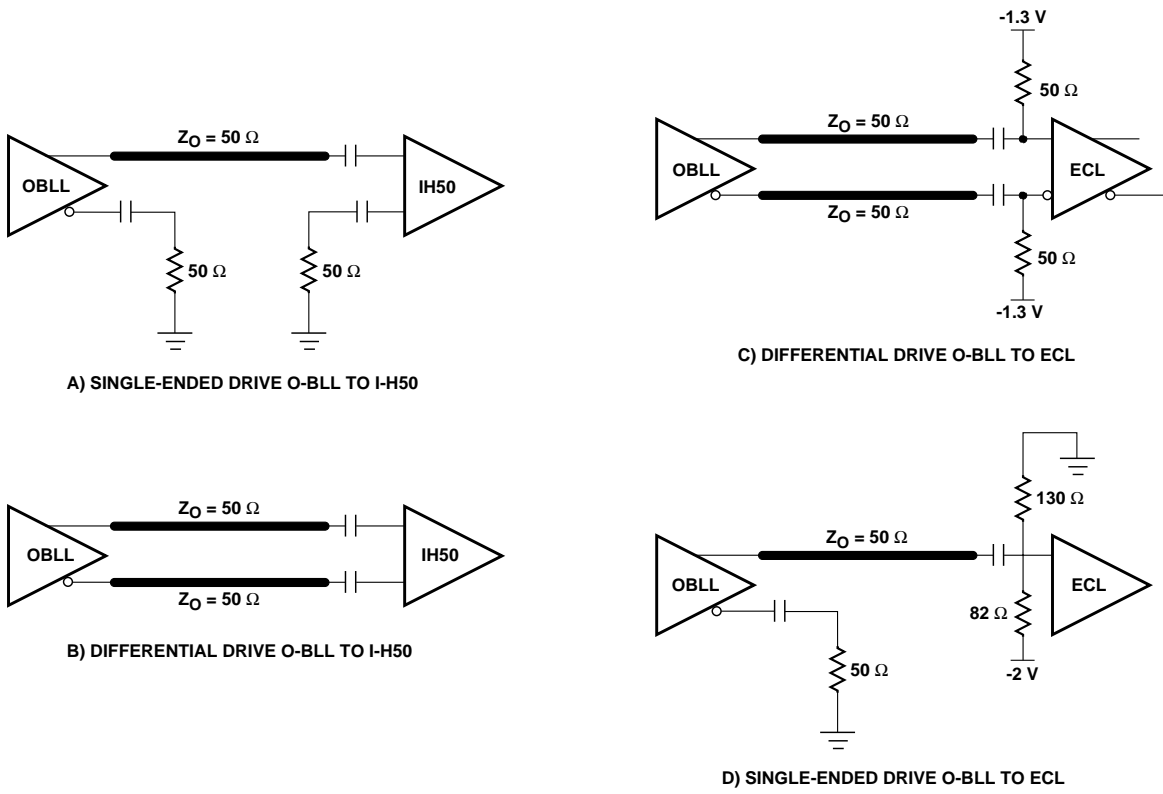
$Z_O = 50\ \Omega$

OBLL

IH50

$50\ \Omega$

$50\ \Omega$

A) SINGLE-ENDED DRIVE O-BLL TO I-H50

-1.3 V

$50\ \Omega$

$Z_O = 50\ \Omega$

OBLL

ECL

$Z_O = 50\ \Omega$

$50\ \Omega$

-1.3 V

C) DIFFERENTIAL DRIVE O-BLL TO ECL

$Z_O = 50\ \Omega$

OBLL

IH50

$Z_O = 50\ \Omega$

B) DIFFERENTIAL DRIVE O-BLL TO I-H50

$130\ \Omega$

$Z_O = 50\ \Omega$

OBLL

ECL

$82\ \Omega$

-2 V

$50\ \Omega$

D) SINGLE-ENDED DRIVE O-BLL TO ECL